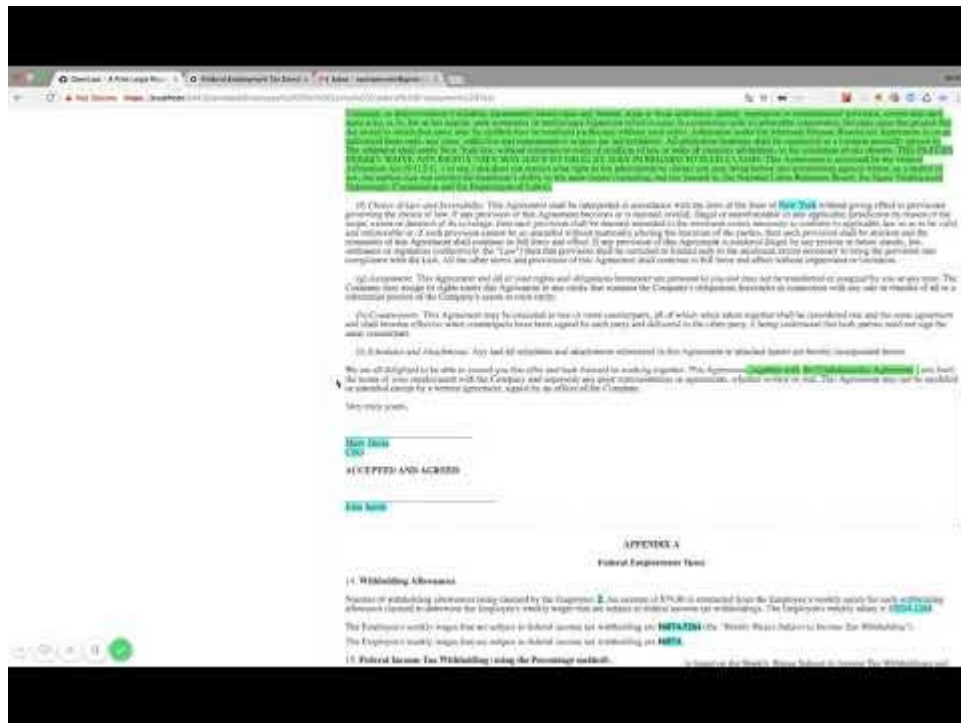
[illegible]

(f) Choice of Law and Severability. This Agreement shall be interpreted in accordance with the laws of the State of New York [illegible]

(g) Assignment. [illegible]

(h) Counterparts. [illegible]

(i) Schedules and Attachments. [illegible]

We are all delighted to be able to extend you this offer and look forward to working together. This Agreement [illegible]

Very truly yours,

Mary Davis
CEO

ACCEPTED AND AGREED:

John Smith

APPENDIX A

Federal Employment Taxes

14. Withholding Allowances

Number of withholding allowances being claimed by the Employee: 2. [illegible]

The Employee's weekly wages that are subject to federal income tax withholding are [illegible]

The Employee's weekly wages that are subject to federal income tax withholding are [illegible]

15. Federal Income Tax Withholding (using the Percentage method)

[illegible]